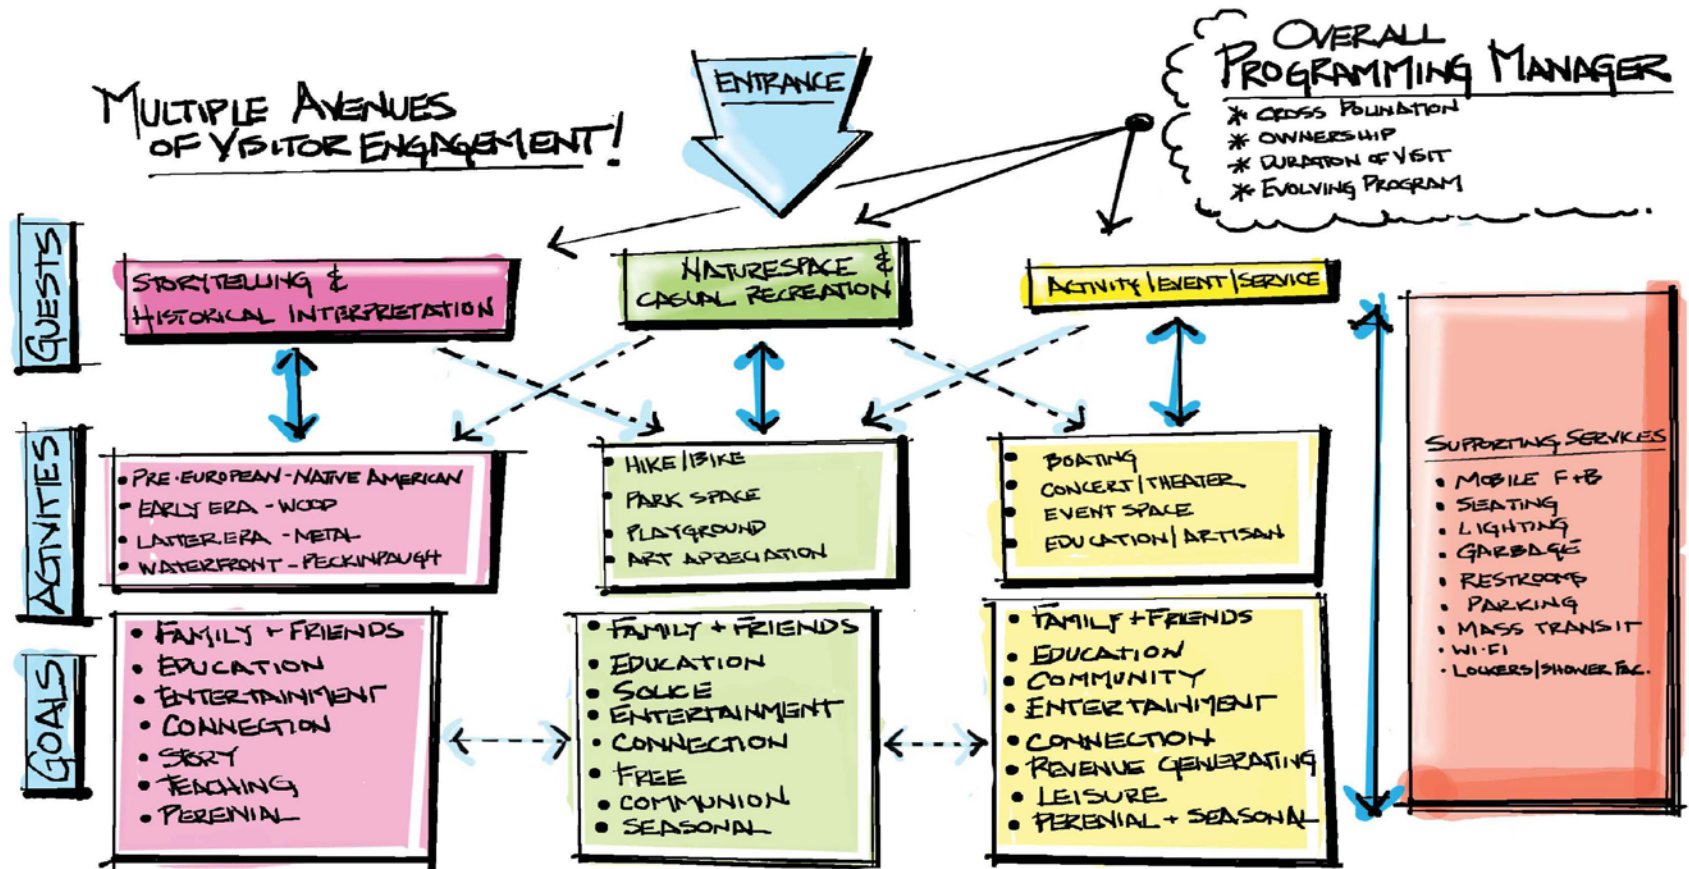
MULTIPLE AVENUES OF VISITOR ENGAGEMENT!

ENTRANCE

OVERALL PROGRAMMING MANAGER
* CROSS POLLINATION
* OWNERSHIP
* DURATION OF VISIT
* EVOLVING PROGRAM

GUESTS

STORYTELLING & HISTORICAL INTERPRETATION

NATURESPACE & CASUAL RECREATION

ACTIVITY | EVENT | SERVICE

ACTIVITIES

• PRE-EUROPEAN - NATIVE AMERICAN
• EARLY ERA - WOOD
• LATTER ERA - METAL
• WATERFRONT - PECKINPAUGH

• HIKE | BIKE
• PARK SPACE
• PLAYGROUND
• ART APPRECIATION

• BOATING
• CONCERT | THEATER
• EVENT SPACE
• EDUCATION | ARTISAN

SUPPORTING SERVICES
• MOBILE F+B
• SEATING
• LIGHTING
• GARBAGE
• RESTROOMS
• PARKING
• MASS TRANSIT
• WI-FI
• LOCKERS | SHOWER FAC.

GOALS

• FAMILY + FRIENDS
• EDUCATION
• ENTERTAINMENT
• CONNECTION
• STORY
• TEACHING
• PERENIAL

• FAMILY + FRIENDS
• EDUCATION
• SOLACE
• ENTERTAINMENT
• CONNECTION
• FREE
• COMMUNION
• SEASONAL

• FAMILY + FRIENDS
• EDUCATION
• COMMUNITY
• ENTERTAINMENT
• CONNECTION
• REVENUE GENERATING
• LEISURE
• PERENIAL + SEASONAL